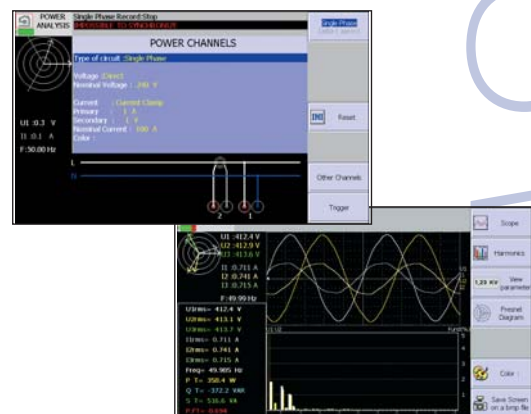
POWER ANALYSIS Single Phase Record Stop
IMPOSSIBLE TO SYNCHRONIZE

POWER CHANNELS

Single Phase

Type of circuit :Single Phase

Voltage :Direct
Nominal Voltage : 240 V

Current : Current Clamp
Primary : 1 A
Secondary : 1 V
Nominal Current : 100 A
Color :

U1 :0.3 V
I1 :0.1 A
F:50.00 Hz

Reset

Other Channels

Trigger

L
N
2
1

U1 :412.4 V
U2 :412.9 V
U3 :413.6 V
I1 :0.711 A
I2 :0.741 A
I3 :0.715 A
F:49.99 Hz

U1rms= 412.4 V
U2rms= 413.1 V
U3rms= 413.7 V
I1rms= 0.711 A
I2rms= 0.741 A
I3rms= 0.715 A
Freq= 49.905 Hz
P T= 358.4 W
Q T= -372.2 VAR
S T= 516.6 VA
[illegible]

Scope

Harmonics

1.25 KV View parameter

Preset Diagram

Color

Save Screen on a bmp file